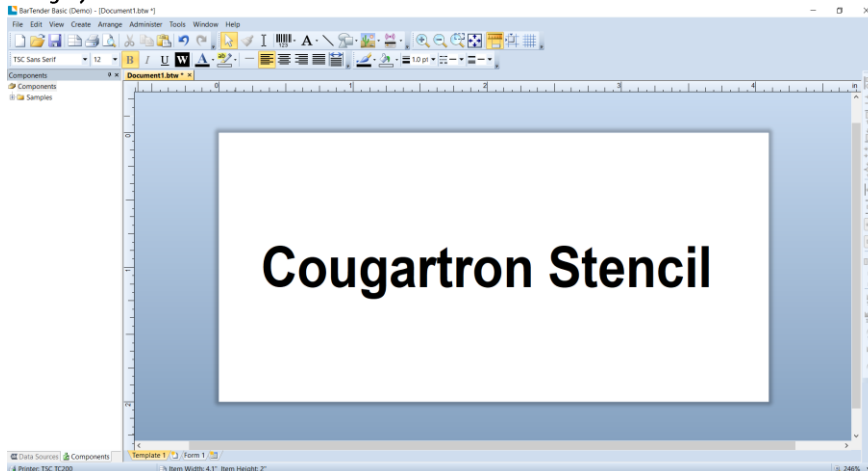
BarTender Basic (Demo) - [Document1.btw *]

File Edit View Create Arrange Administer Tools Window Help

TSC Sans Serif 12 B I U W A

1.0 pt

Components

Document1.btw *

Components

Samples

0 1 2 3 in

Cougartron Stencil

Data Sources Components

Template 1 Form 1

Printer: TSC TC200

Item Width: 4.1" Item Height: 2"

246%